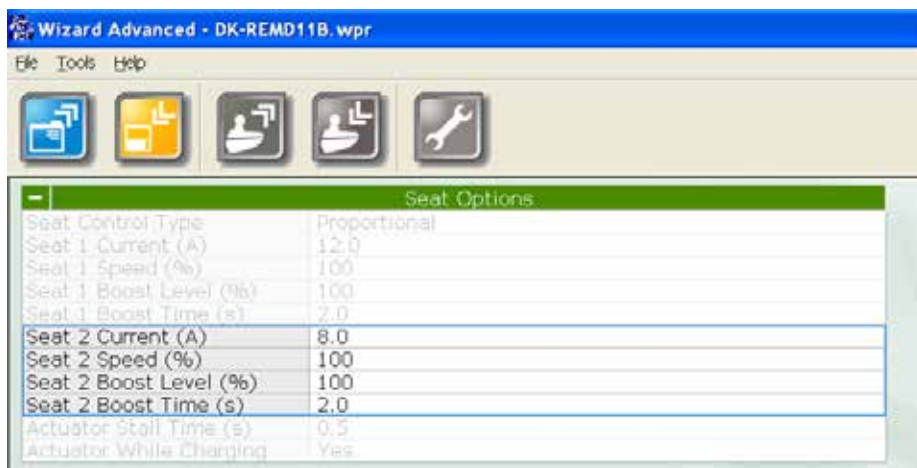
Wizard Advanced - DK-REMD11B.wpr

File Tools Help

Seat Options

| | |
|---|---|
| Seat Control Type | Proportional |
| Seat 1 Current (A) | 12.0 |
| Seat 1 Speed (%) | 100 |
| Seat 1 Boost Level (%) | 100 |
| Seat 1 Boost Time (s) | 2.0 |
| Seat 2 Current (A) | 8.0 |
| Seat 2 Speed (%) | 100 |
| Seat 2 Boost Level (%) | 100 |
| Seat 2 Boost Time (s) | 2.0 |
| Actuator Stall Time (s) | 0.5 |
| Actuator While Charging | Yes |